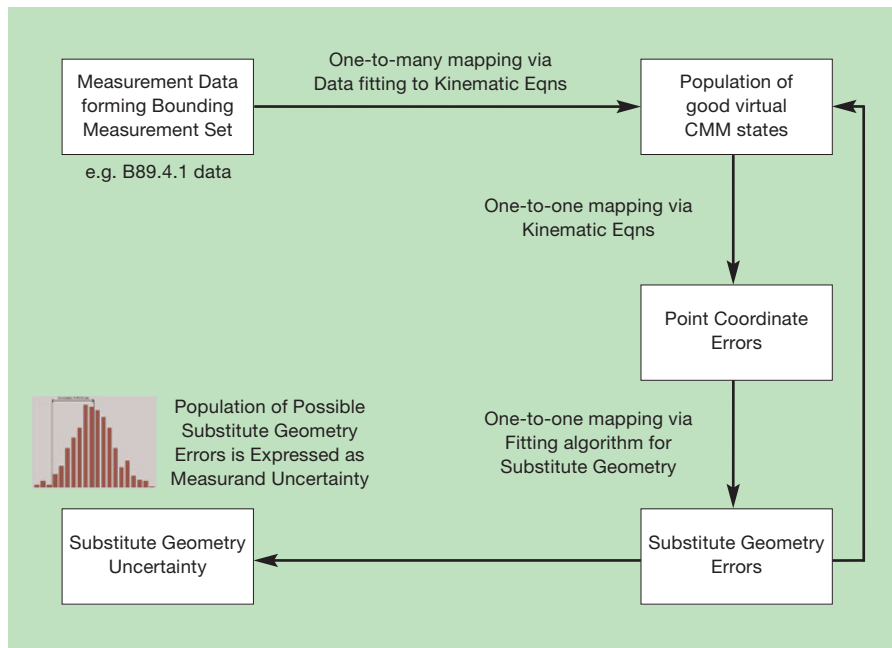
Measurement Data forming Bounding Measurement Set

e.g. B89.4.1 data

One-to-many mapping via Data fitting to Kinematic Eqns

Population of good virtual CMM states

One-to-one mapping via Kinematic Eqns

Point Coordinate Errors

One-to-one mapping via Fitting algorithm for Substitute Geometry

Substitute Geometry Errors

Population of Possible Substitute Geometry Errors is Expressed as Measurand Uncertainty

Substitute Geometry Uncertainty